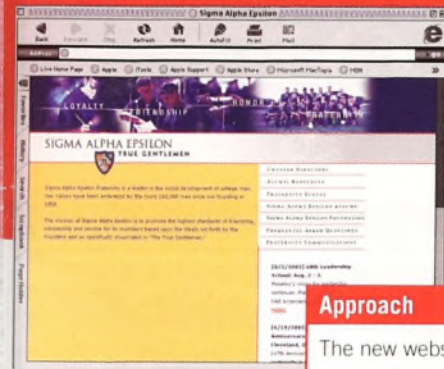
Sigma Alpha Epsilon

Back Forward Stop Refresh Home AutoFill Print Mail

Address

Live Home Page Apple iTools Apple Support Apple Store Microsoft MacTopia MSN

Favorites History Search Scrapbook Page Holder

LOYALTY FRIENDSHIP HONOR

SIGMA ALPHA EPSILON

TRUE GENTLEMEN

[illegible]

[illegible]

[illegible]

Approach

The new webs